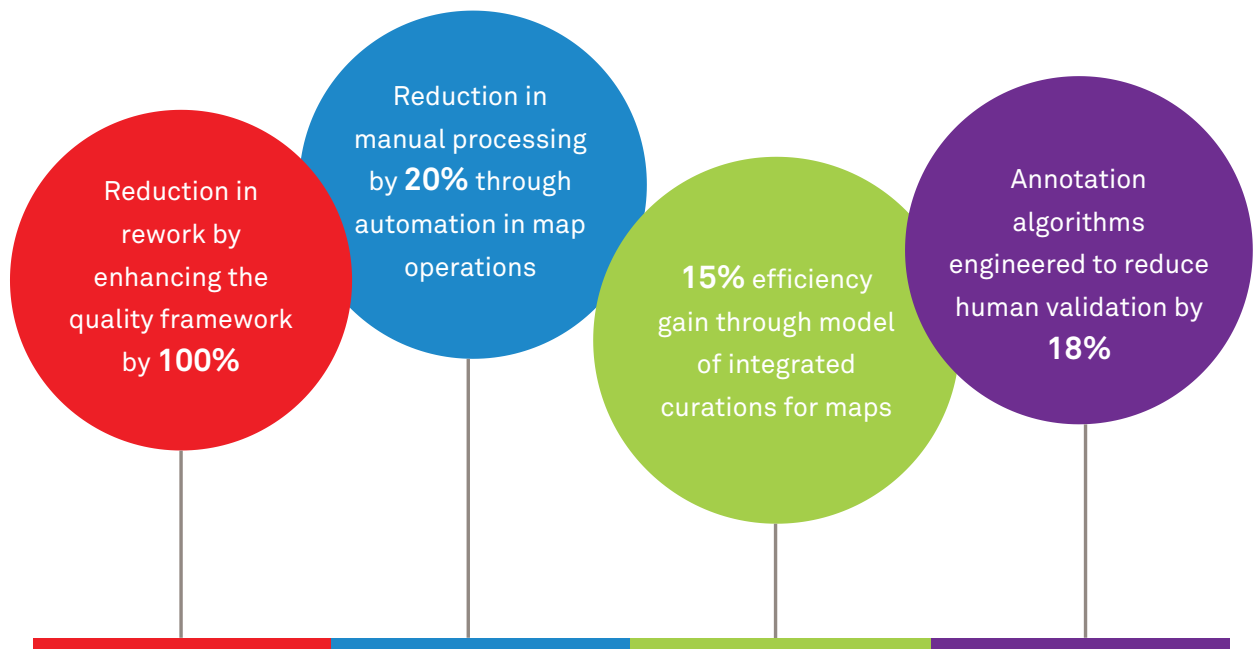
Reduction in rework by enhancing the quality framework by **100%**

Reduction in manual processing by **20%** through automation in map operations

**15%** efficiency gain through model of integrated curations for maps

Annotation algorithms engineered to reduce human validation by **18%**